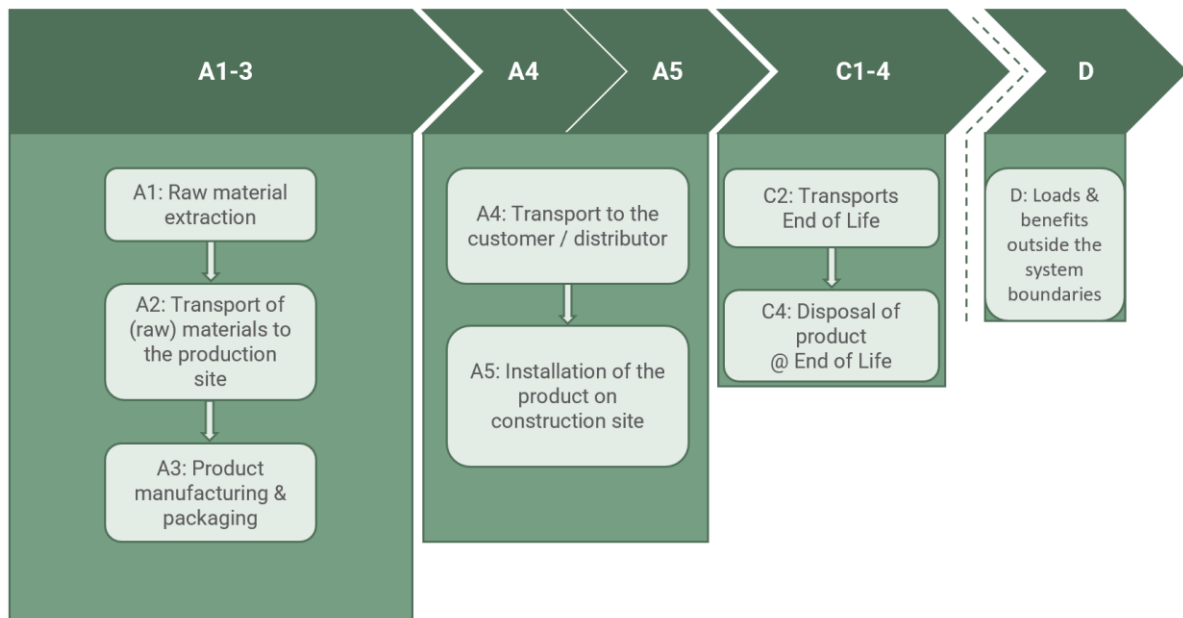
A1-3

A4

A5

C1-4

D

A1: Raw material extraction

A2: Transport of (raw) materials to the production site

A3: Product manufacturing & packaging

A4: Transport to the customer / distributor

A5: Installation of the product on construction site

C2: Transports End of Life

C4: Disposal of product @ End of Life

D: Loads & benefits outside the system boundaries